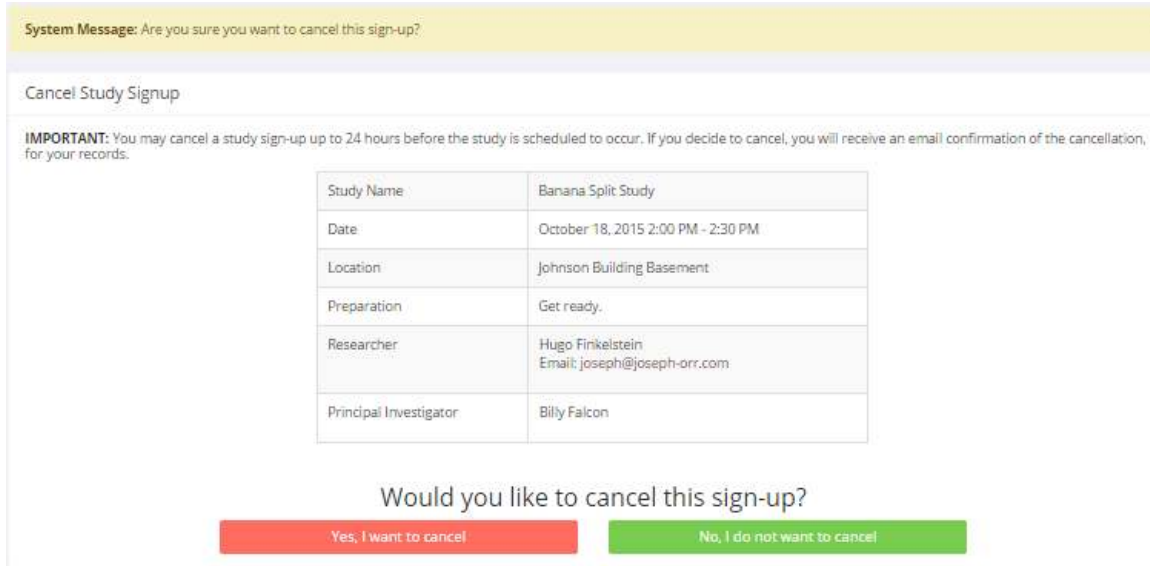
**System Message:** Are you sure you want to cancel this sign-up?

Cancel Study Signup

**IMPORTANT:** You may cancel a study sign-up up to 24 hours before the study is scheduled to occur. If you decide to cancel, you will receive an email confirmation of the cancellation, for your records.

| | |
|---|---|
| Study Name | Banana Split Study |
| Date | October 18, 2015 2:00 PM - 2:30 PM |
| Location | Johnson Building Basement |
| Preparation | Get ready. |
| Researcher | Hugo Finkelstein Email: joseph@joseph-orr.com |
| Principal Investigator | Billy Falcon |

Would you like to cancel this sign-up?

Yes, I want to cancel

No, I do not want to cancel